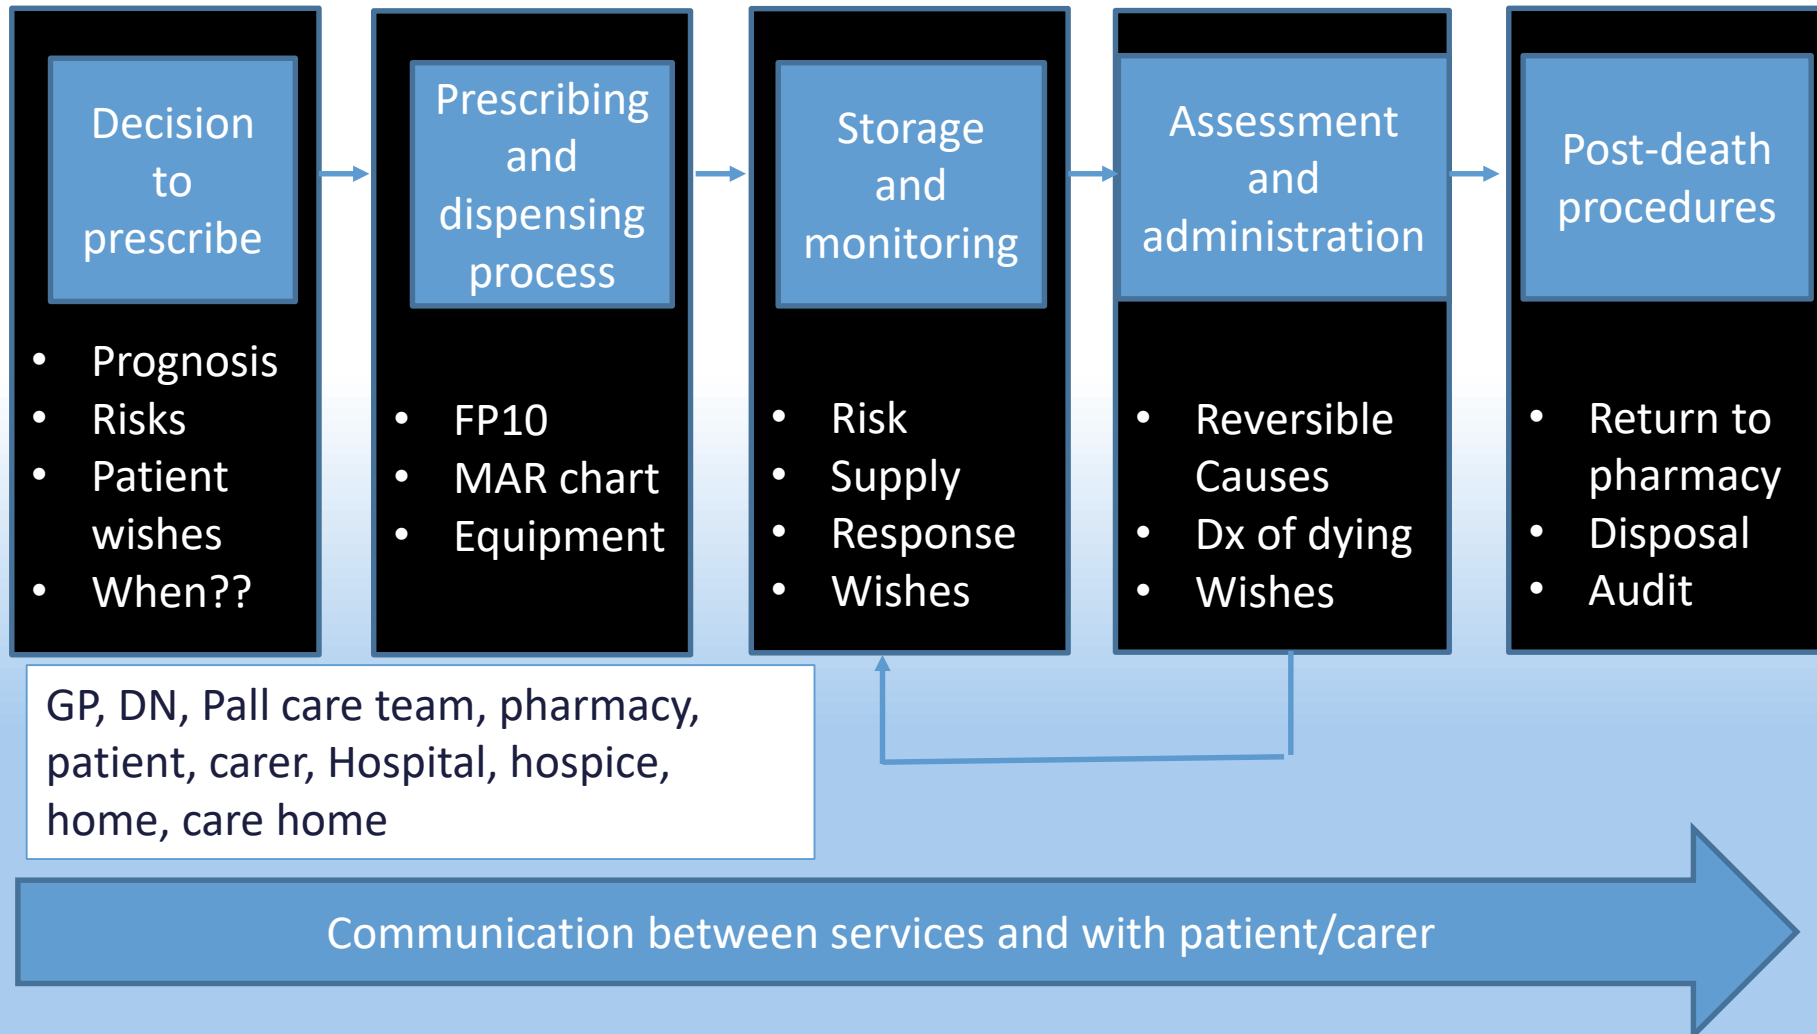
Decision to prescribe

- Prognosis
- Risks
- Patient wishes
- When??

Prescribing and dispensing process

- FP10
- MAR chart
- Equipment

Storage and monitoring

- Risk
- Supply
- Response
- Wishes

Assessment and administration

- Reversible Causes
- Dx of dying
- Wishes

Post-death procedures

- Return to pharmacy
- Disposal
- Audit

GP, DN, Pall care team, pharmacy, patient, carer, Hospital, hospice, home, care home

Communication between services and with patient/carer